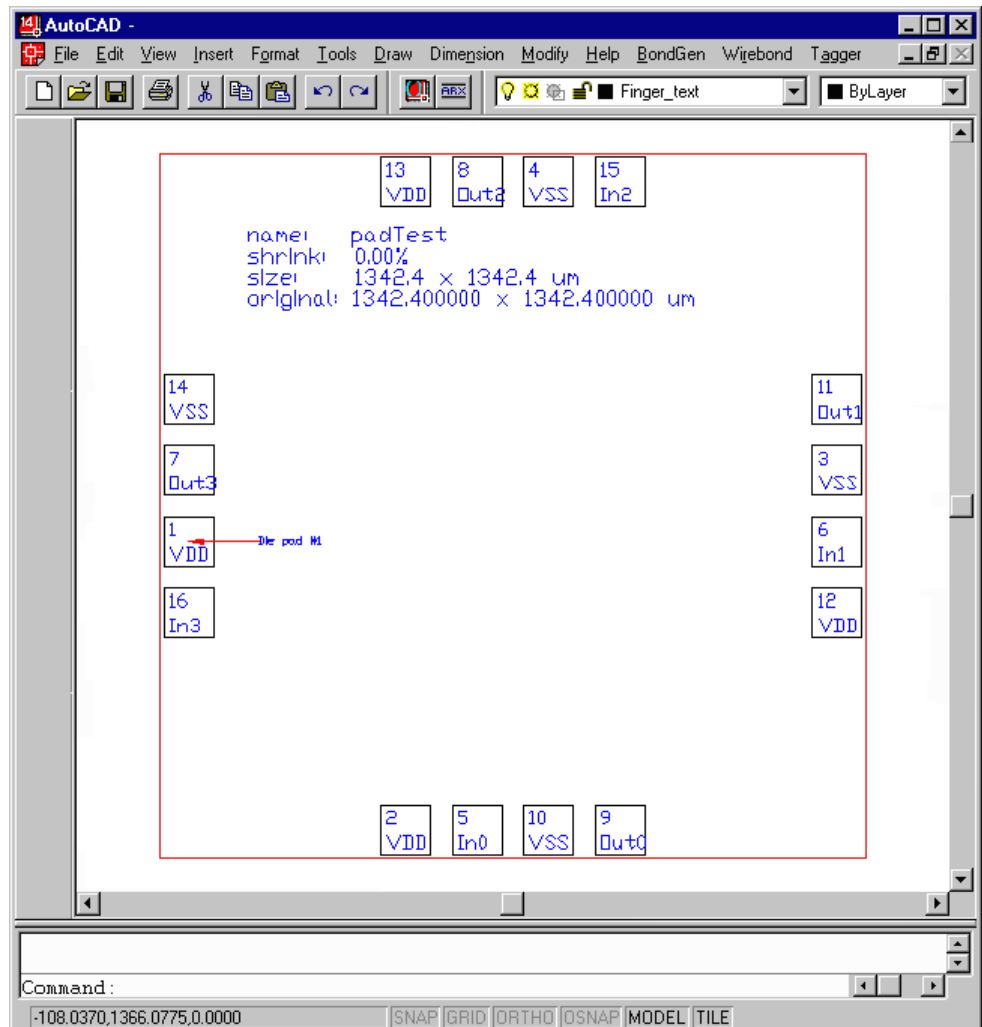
AutoCAD -

File Edit View Insert Format Tools Draw Dimension Modify Help BondGen Wirebond Tagger

Finger_text

ByLayer

13 VDD

8 Out2

4 VSS

15 In2

name: padTest
shrink: 0.00%
size: 1342.4 x 1342.4 um
original: 1342.400000 x 1342.400000 um

14 VSS

7 Out3

1 VDD

Die pad #1

16 In3

11 Out1

3 VSS

6 In1

12 VDD

2 VDD

5 In0

10 VSS

9 Out0

Command:

-108.0370,1366.0775,0.0000

SNAP GRID ORTHO OSNAP MODEL TILE